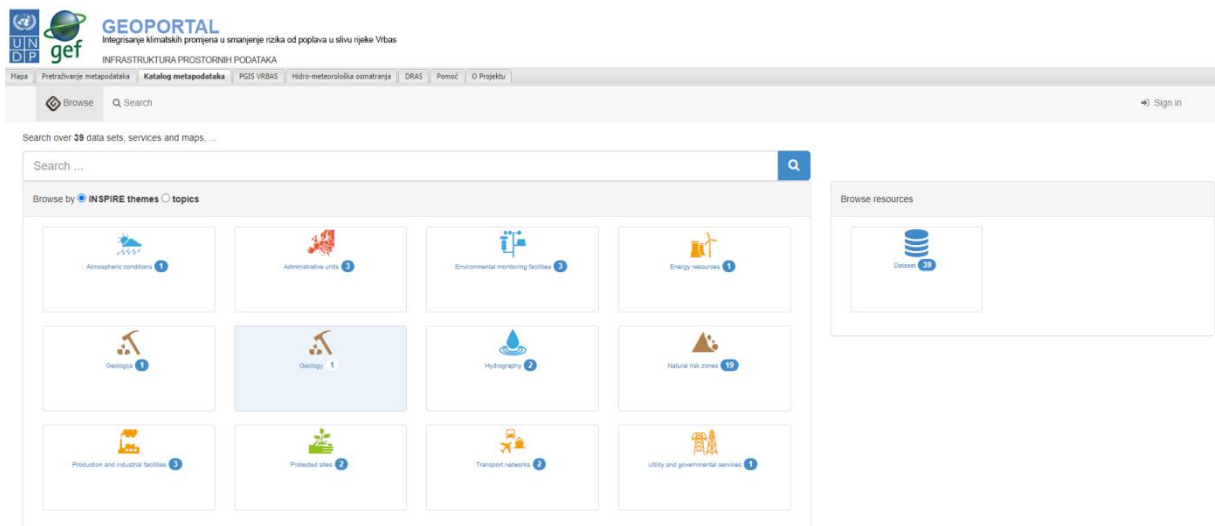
U N D P gef

GEOPORTAL
Integrisanje klimatskih promjena u smanjenje rizika od poplava u slivu rijeke Vrbas
INFRASTRUKTURA PROSTORNIH PODATAKA

Mapa | Pretraživanje metapodataka | Katalog metapodataka | PGIS VRBAS | Hidro-meteorološka osmatranja | DRAS | Pomoć | O Projektu

Browse Search Sign in

Search over 39 data sets, services and maps, ...

Search ...

Browse by INSPIRE themes topics

Atmospheric conditions 1
Administrative units 3
Environmental monitoring facilities 3
Energy resources 1
Geologija 1
Geology 1
Hydrography 2
Natural risk zones 19
Production and industrial facilities 3
Protected sites 2
Transport networks 2
Utility and governmental services 1

Browse resources

Dataset 39